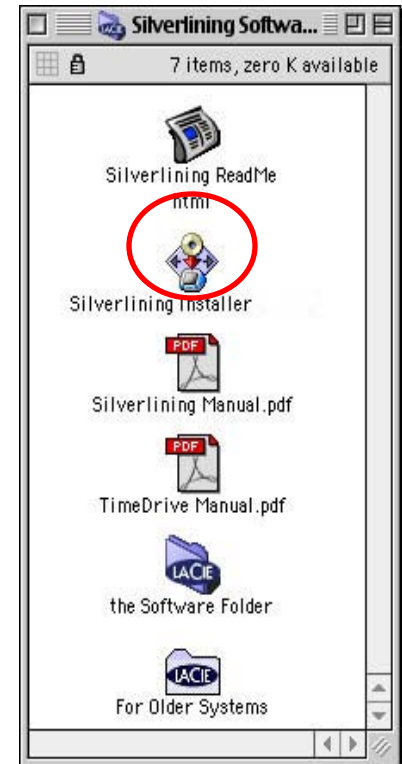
Silverlining Softwa...

7 items, zero K available

Silverlining ReadMe html

Silverlining Installer

PDF

Silverlining Manual.pdf

PDF

TimeDrive Manual.pdf

LACIE

the Software Folder

LACIE

For Older Systems